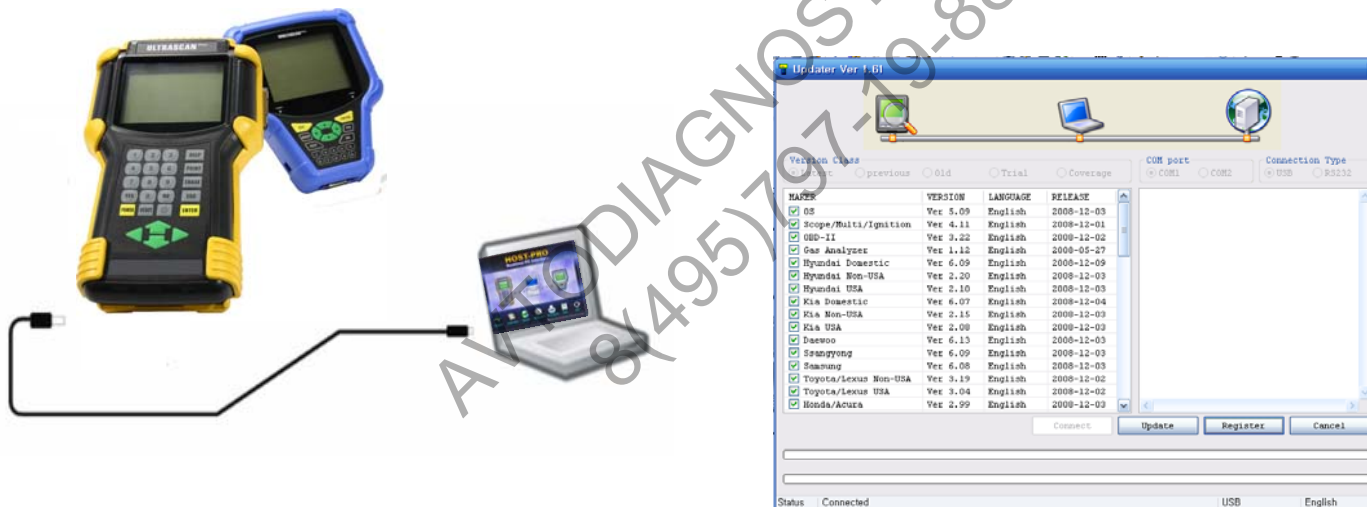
ULTRASCAN

HOST-PRO

AVTODIAGNOSTIKA 8(495)797-19-86

Updater Ver 1.61

Version Class
Latest previous Old Trial Coverage

COM port
COM1 COM2

Connection Type
USB RS232

| MAKER | VERSION | LANGUAGE | RELEASE |
|---|---|---|---|
| OS | Ver 5.09 | English | 2008-12-03 |
| Scope/Multi/Ignition | Ver 4.11 | English | 2008-12-01 |
| OBD-II | Ver 3.22 | English | 2008-12-02 |
| Gas Analyzer | Ver 1.12 | English | 2008-05-27 |
| Hyundai Domestic | Ver 6.09 | English | 2008-12-09 |
| Hyundai Non-USA | Ver 2.20 | English | 2008-12-03 |
| Hyundai USA | Ver 2.10 | English | 2008-12-03 |
| Kia Domestic | Ver 6.07 | English | 2008-12-04 |
| Kia Non-USA | Ver 2.15 | English | 2008-12-03 |
| Kia USA | Ver 2.08 | English | 2008-12-03 |
| Daewoo | Ver 6.13 | English | 2008-12-03 |
| Ssangyong | Ver 6.09 | English | 2008-12-03 |
| Samsung | Ver 6.08 | English | 2008-12-03 |
| Toyota/Lexus Non-USA | Ver 3.19 | English | 2008-12-02 |
| Toyota/Lexus USA | Ver 3.04 | English | 2008-12-02 |
| Honda/Acura | Ver 2.99 | English | 2008-12-03 |

Connect Update Register Cancel

Status Connected USB English